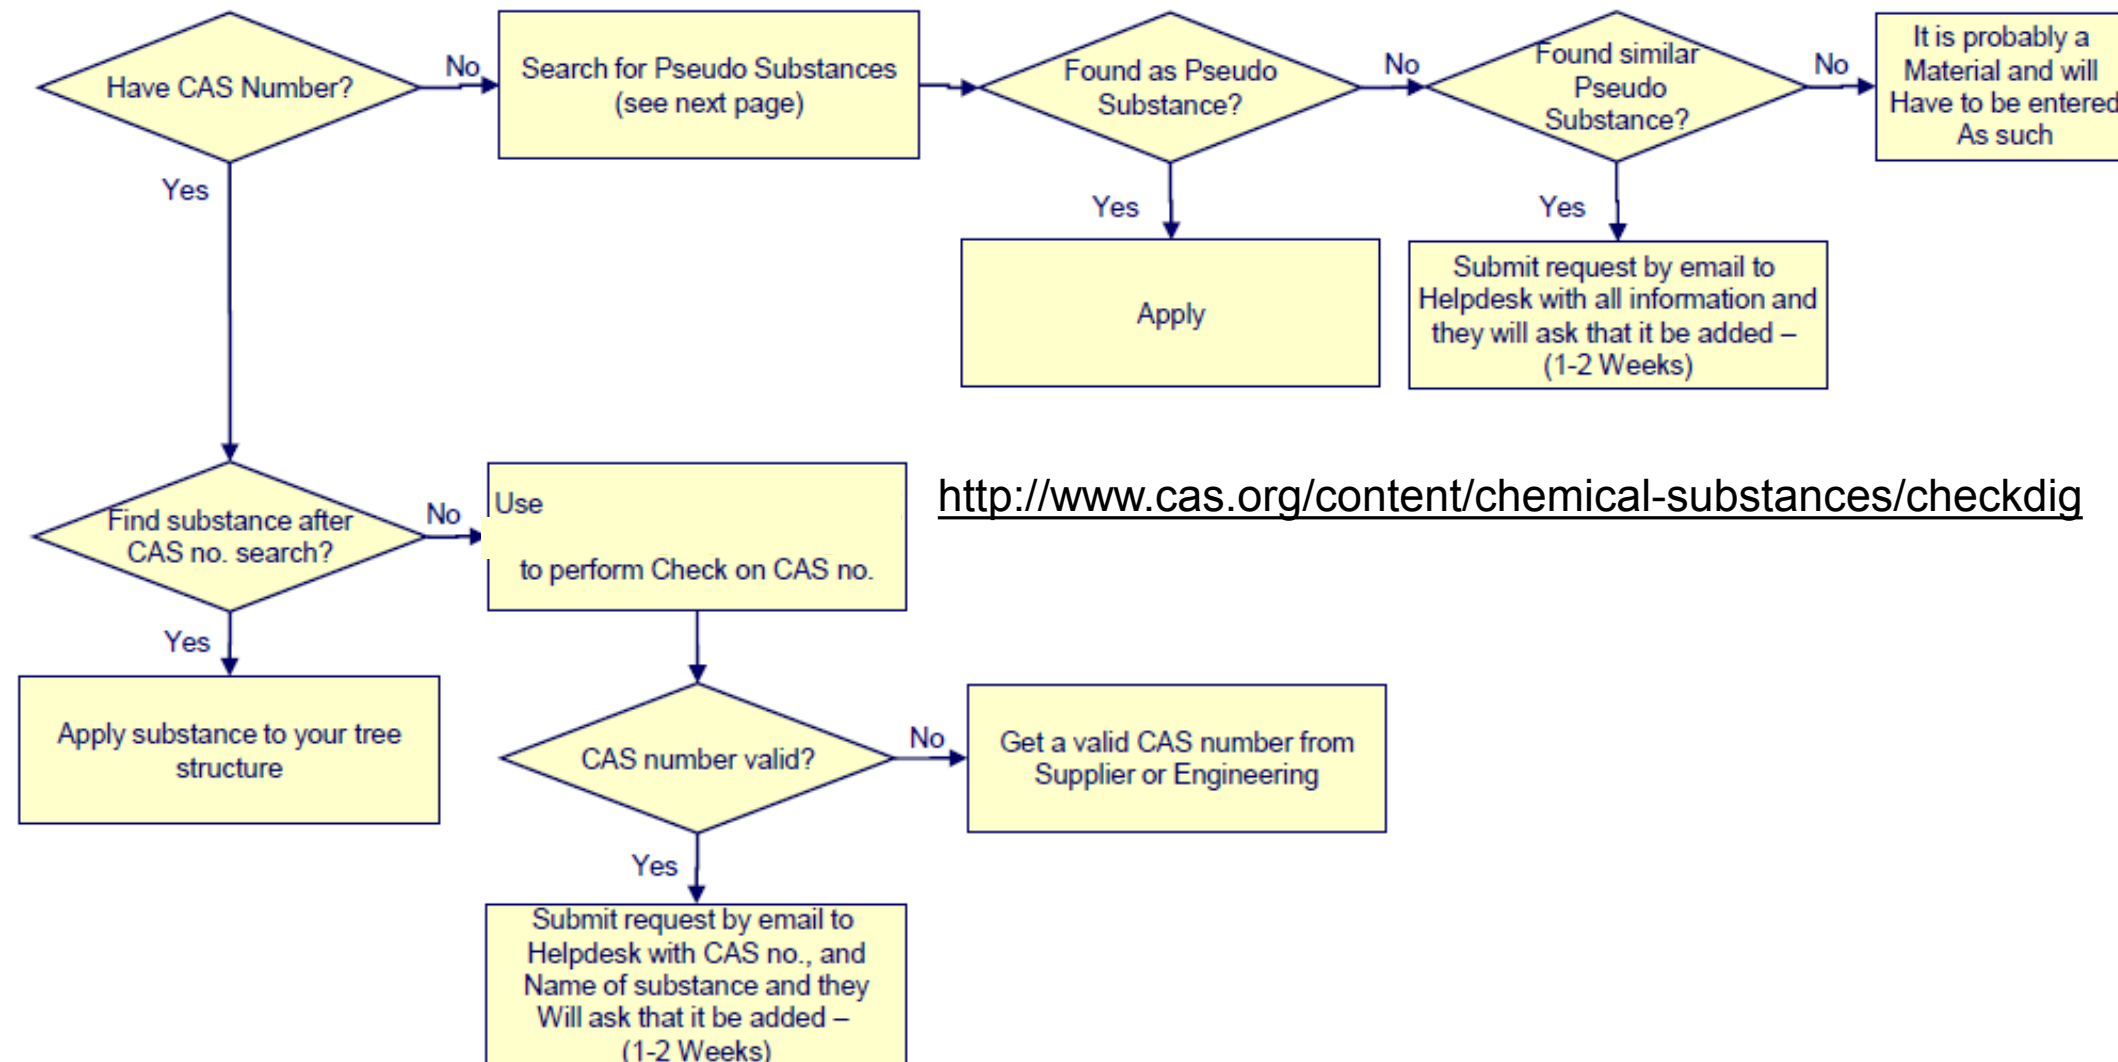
Have CAS Number?

No

Search for Pseudo Substances (see next page)

Found as Pseudo Substance?

No

Found similar Pseudo Substance?

No

It is probably a Material and will Have to be entered As such

Yes

Yes

Apply

Yes

Submit request by email to Helpdesk with all information and they will ask that it be added – (1-2 Weeks)

Find substance after CAS no. search?

No

Use

to perform Check on CAS no.

http://www.cas.org/content/chemical-substances/checkdig

Yes

Apply substance to your tree structure

CAS number valid?

No

Get a valid CAS number from Supplier or Engineering

Yes

Submit request by email to Helpdesk with CAS no., and Name of substance and they Will ask that it be added – (1-2 Weeks)